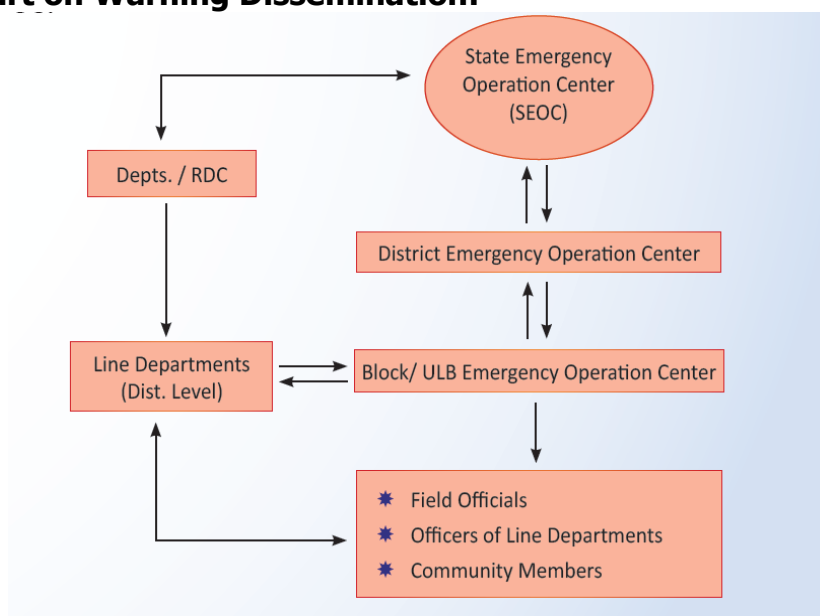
rt on Warning Dissemination:

State Emergency Operation Center (SEOC)

Depts. / RDC

District Emergency Operation Center

Line Departments (Dist. Level)

Block/ ULB Emergency Operation Center

Field Officials
Officers of Line Departments
Community Members